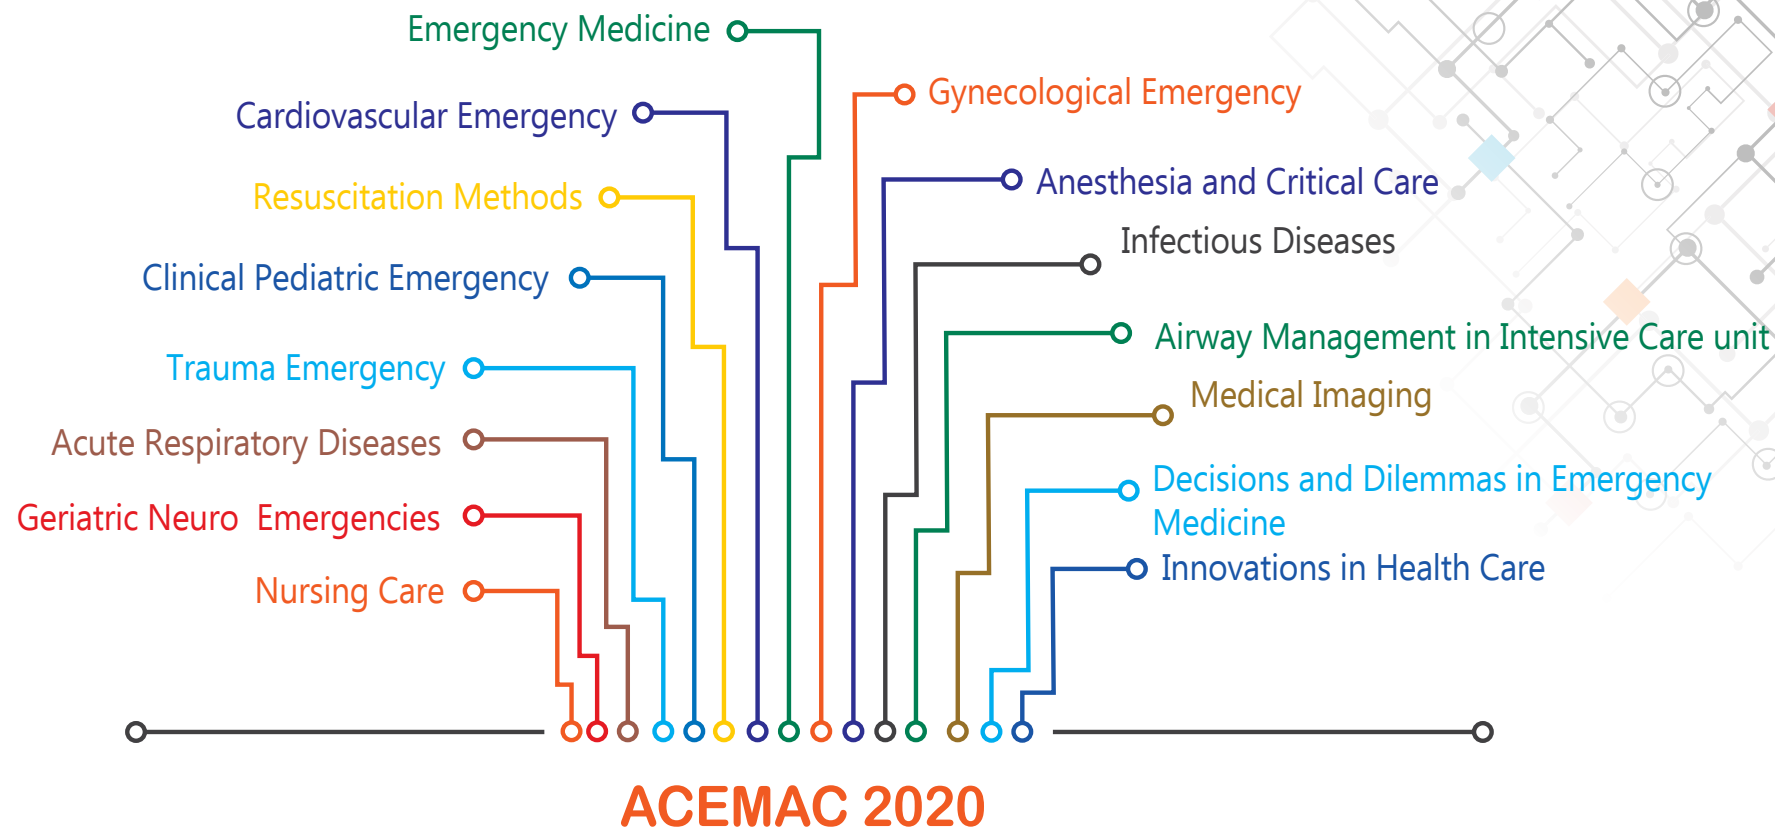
Emergency Medicine

Cardiovascular Emergency

Resuscitation Methods

Clinical Pediatric Emergency

Trauma Emergency

Acute Respiratory Diseases

Geriatric Neuro Emergencies

Nursing Care

Gynecological Emergency

Anesthesia and Critical Care

Infectious Diseases

Airway Management in Intensive Care unit

Medical Imaging

Decisions and Dilemmas in Emergency Medicine

Innovations in Health Care

ACEMAC 2020